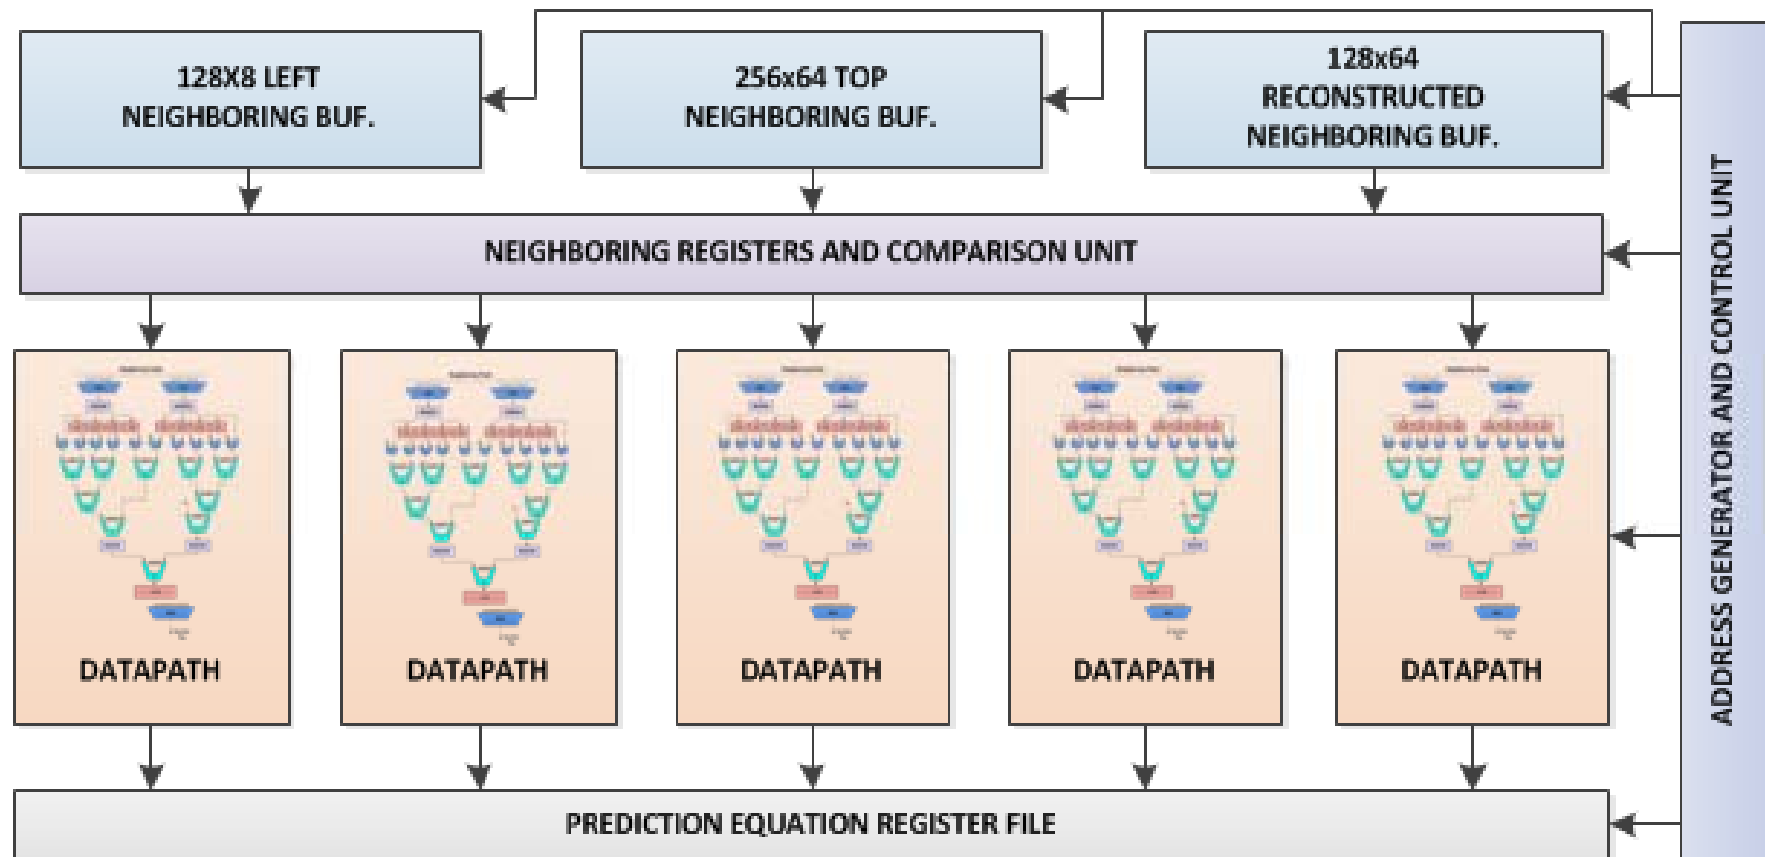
128X8 LEFT NEIGHBORING BUF.

256x64 TOP NEIGHBORING BUF.

128x64 RECONSTRUCTED NEIGHBORING BUF.

NEIGHBORING REGISTERS AND COMPARISON UNIT

DATAPATH

DATAPATH

DATAPATH

DATAPATH

DATAPATH

PREDICTION EQUATION REGISTER FILE

ADDRESS GENERATOR AND CONTROL UNIT